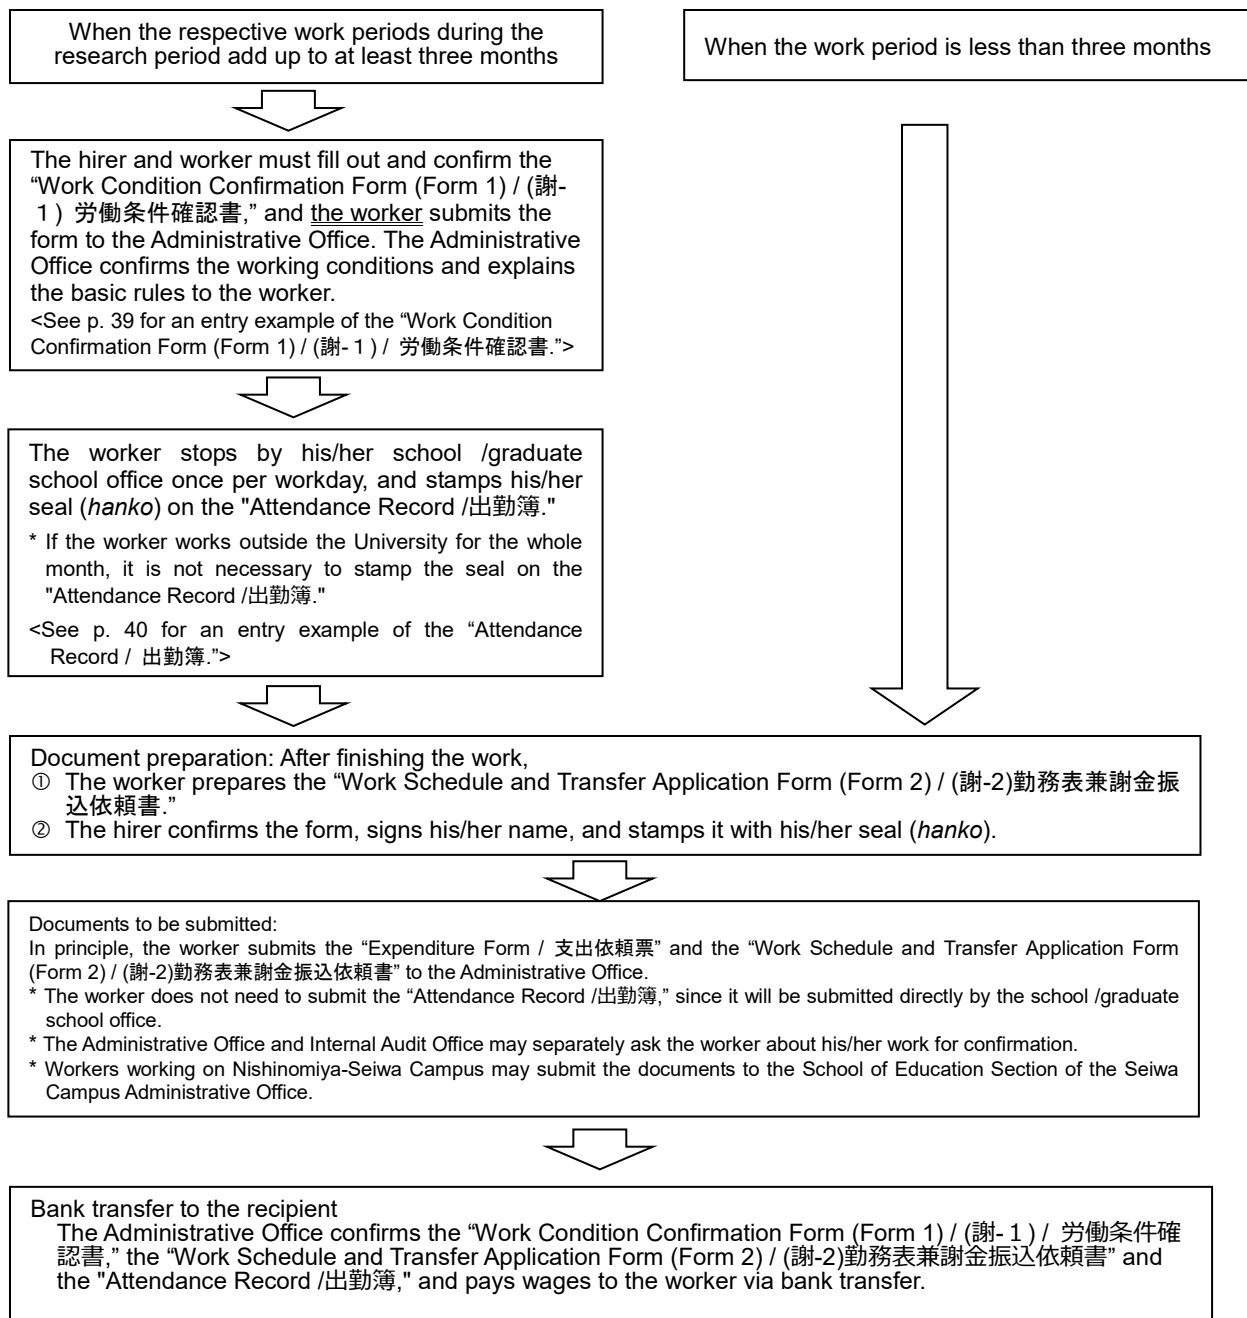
When the respective work periods during the research period add up to at least three months

When the work period is less than three months

The hirer and worker must fill out and confirm the "Work Condition Confirmation Form (Form 1) / (謝-１) 労働条件確認書," and the worker submits the form to the Administrative Office. The Administrative Office confirms the working conditions and explains the basic rules to the worker.
<See p. 39 for an entry example of the "Work Condition Confirmation Form (Form 1) / (謝-１) / 労働条件確認書.">

The worker stops by his/her school /graduate school office once per workday, and stamps his/her seal (*hanko*) on the "Attendance Record /出勤簿."
* If the worker works outside the University for the whole month, it is not necessary to stamp the seal on the "Attendance Record /出勤簿."
<See p. 40 for an entry example of the "Attendance Record / 出勤簿.">

Document preparation: After finishing the work,
① The worker prepares the "Work Schedule and Transfer Application Form (Form 2) / (謝-2)勤務表兼謝金振込依頼書."
② The hirer confirms the form, signs his/her name, and stamps it with his/her seal (*hanko*).

Documents to be submitted:
In principle, the worker submits the "Expenditure Form / 支出依頼票" and the "Work Schedule and Transfer Application Form (Form 2) / (謝-2)勤務表兼謝金振込依頼書" to the Administrative Office.
* The worker does not need to submit the "Attendance Record /出勤簿," since it will be submitted directly by the school /graduate school office.
* The Administrative Office and Internal Audit Office may separately ask the worker about his/her work for confirmation.
* Workers working on Nishinomiya-Seiwa Campus may submit the documents to the School of Education Section of the Seiwa Campus Administrative Office.

Bank transfer to the recipient
The Administrative Office confirms the "Work Condition Confirmation Form (Form 1) / (謝-１) / 労働条件確認書," the "Work Schedule and Transfer Application Form (Form 2) / (謝-2)勤務表兼謝金振込依頼書" and the "Attendance Record /出勤簿," and pays wages to the worker via bank transfer.